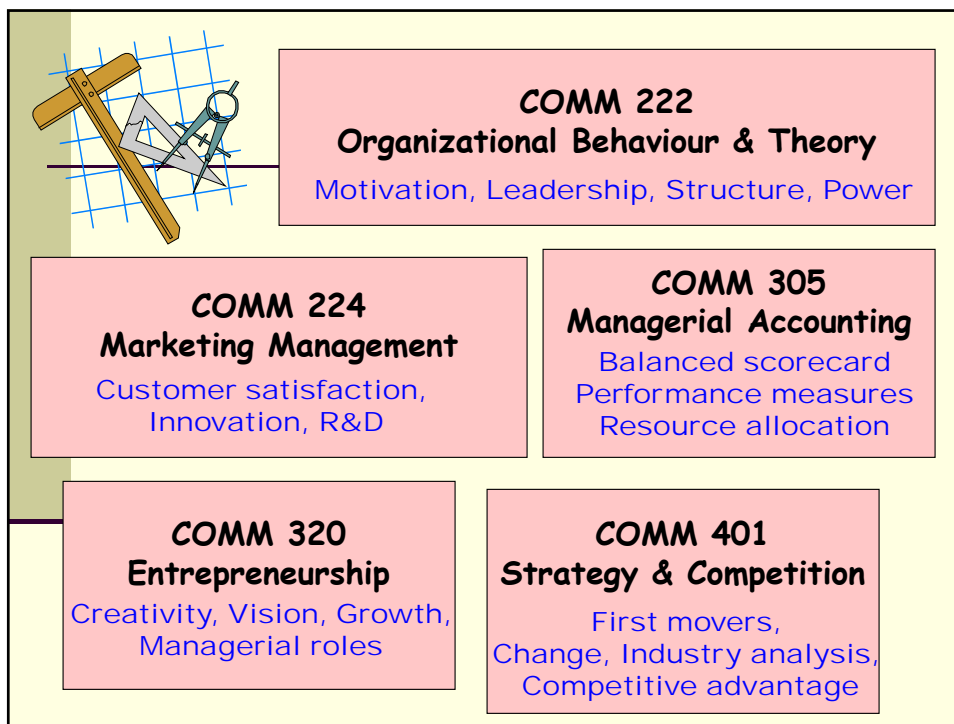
COMM 222
Organizational Behaviour & Theory
Motivation, Leadership, Structure, Power

COMM 224
Marketing Management
Customer satisfaction, Innovation, R&D

COMM 305
Managerial Accounting
Balanced scorecard
Performance measures
Resource allocation

COMM 320
Entrepreneurship
Creativity, Vision, Growth, Managerial roles

COMM 401
Strategy & Competition
First movers, Change, Industry analysis, Competitive advantage